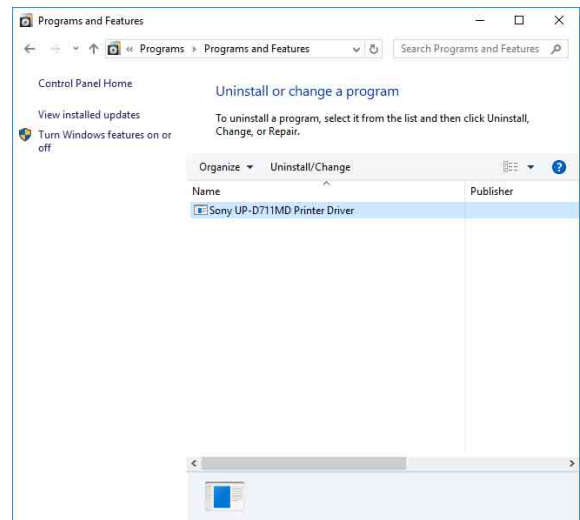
Programs and Features

« Programs › Programs and Features

Search Programs and Features

Control Panel Home

View installed updates

Turn Windows features on or off

Uninstall or change a program

To uninstall a program, select it from the list and then click Uninstall, Change, or Repair.

Organize ▾ Uninstall/Change

| Name | Publisher |
|---|---|
| Sony UP-D711MD Printer Driver | |